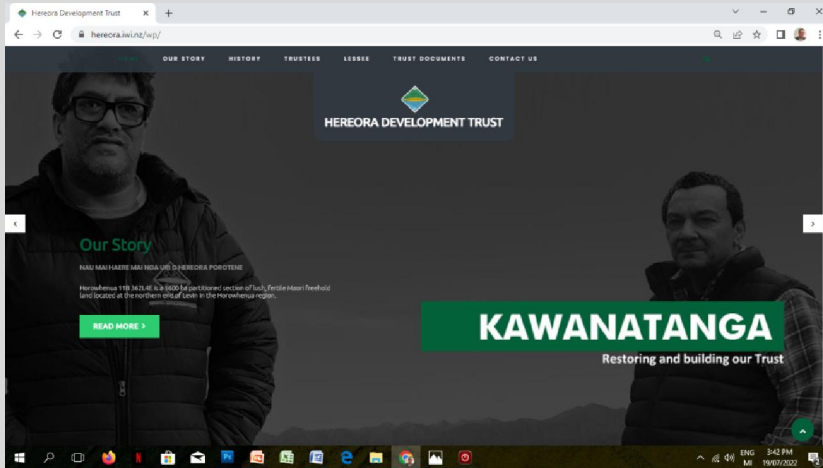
Hereora Development Trust

hereora.iwi.nz/wp/

HOME OUR STORY HISTORY TRUSTEES LESSES TRUST DOCUMENTS CONTACT US

HEREORA DEVELOPMENT TRUST

Our Story

NAU MAI HAERE MAI NGA URI O HEREORA POROTENE

Horowhenua 11B 3A7L4E is a 5600 ha partitioned section of lush, fertile Maori freehold land located at the northern end of Levin in the Horowhenua region.

READ MORE >

KAWANATANGA

Restoring and building our Trust

ENG MI 3:42 PM 19/07/2022